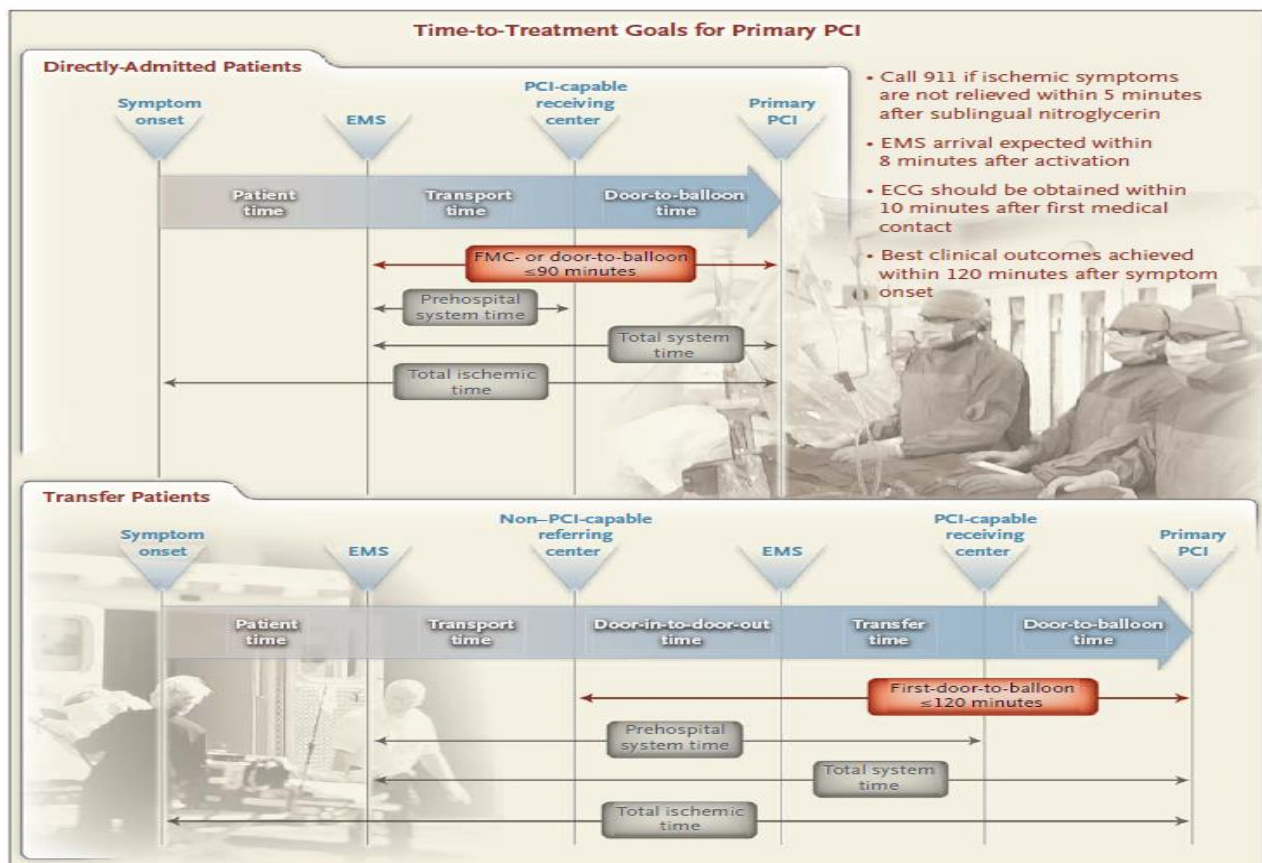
Time-to-Treatment Goals for Primary PCI

Directly-Admitted Patients

Symptom onset

EMS

PCI-capable receiving center

Primary PCI

Patient time

Transport time

Door-to-balloon time

FMC- or door-to-balloon ≤90 minutes

Prehospital system time

Total system time

Total ischemic time

• Call 911 if ischemic symptoms are not relieved within 5 minutes after sublingual nitroglycerin

• EMS arrival expected within 8 minutes after activation

• ECG should be obtained within 10 minutes after first medical contact

• Best clinical outcomes achieved within 120 minutes after symptom onset

Transfer Patients

Symptom onset

EMS

Non–PCI-capable referring center

EMS

PCI-capable receiving center

Primary PCI

Patient time

Transport time

Door-in-to-door-out time

Transfer time

Door-to-balloon time

First-door-to-balloon ≤120 minutes

Prehospital system time

Total system time

Total ischemic time